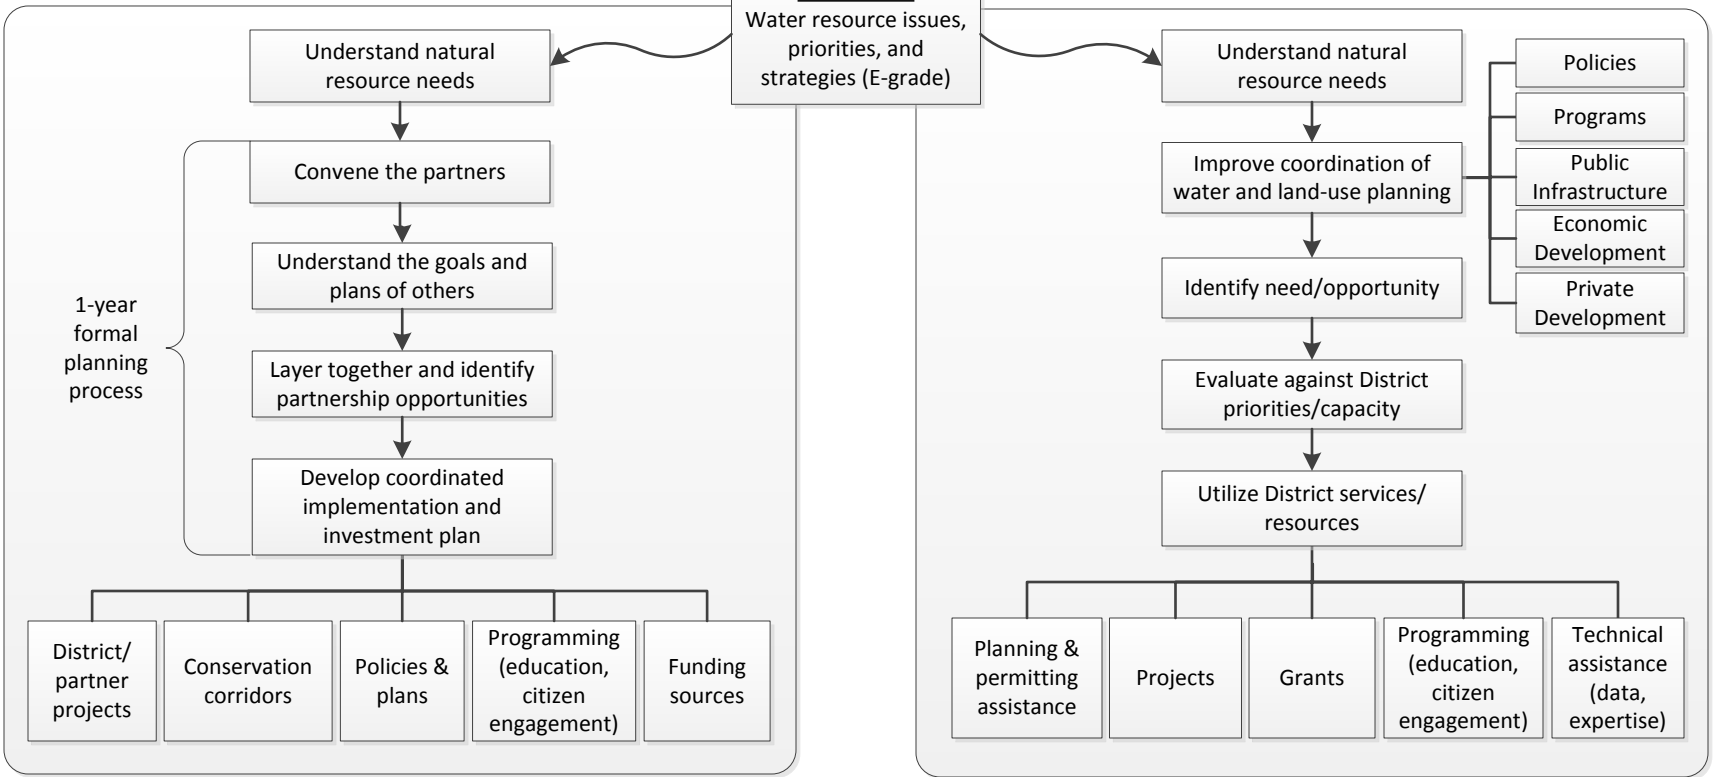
Water resource issues, priorities, and strategies (E-grade)

Understand natural resource needs

Convene the partners

Understand the goals and plans of others

Layer together and identify partnership opportunities

Develop coordinated implementation and investment plan

1-year formal planning process

District/ partner projects

Conservation corridors

Policies & plans

Programming (education, citizen engagement)

Funding sources

Understand natural resource needs

Improve coordination of water and land-use planning

Policies

Programs

Public Infrastructure

Economic Development

Private Development

Identify need/opportunity

Evaluate against District priorities/capacity

Utilize District services/ resources

Planning & permitting assistance

Projects

Grants

Programming (education, citizen engagement)

Technical assistance (data, expertise)